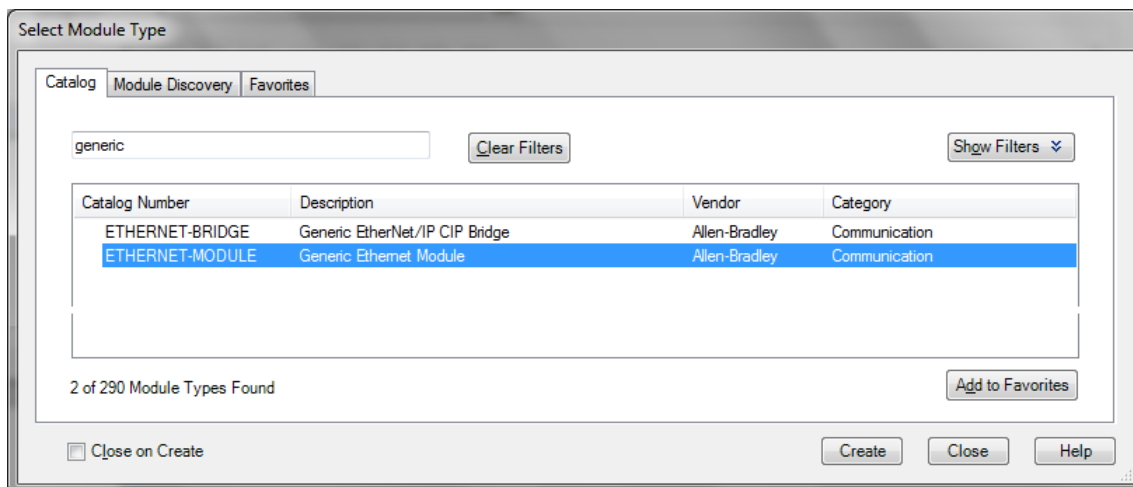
Select Module Type

Catalog | Module Discovery | Favorites

generic

Clear Filters

Show Filters

| Catalog Number | Description | Vendor | Category |
|---|---|---|---|
| ETHERNET-BRIDGE | Generic EtherNet/IP CIP Bridge | Allen-Bradley | Communication |
| ETHERNET-MODULE | Generic Ethernet Module | Allen-Bradley | Communication |

2 of 290 Module Types Found

Add to Favorites

Close on Create

Create

Close

Help